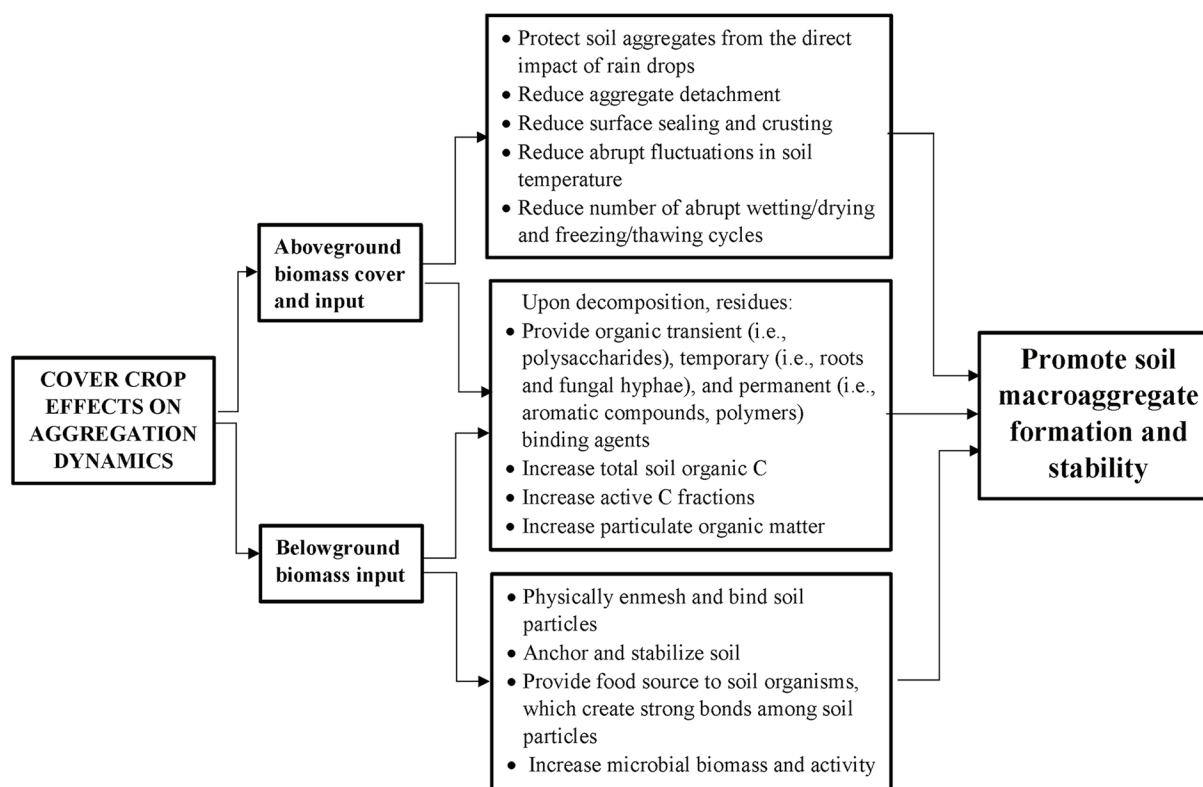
COVER CROP EFFECTS ON AGGREGATION DYNAMICS

Aboveground biomass cover and input

Belowground biomass input

• Protect soil aggregates from the direct impact of rain drops
• Reduce aggregate detachment
• Reduce surface sealing and crusting
• Reduce abrupt fluctuations in soil temperature
• Reduce number of abrupt wetting/drying and freezing/thawing cycles

Upon decomposition, residues:
• Provide organic transient (i.e., polysaccharides), temporary (i.e., roots and fungal hyphae), and permanent (i.e., aromatic compounds, polymers) binding agents
• Increase total soil organic C
• Increase active C fractions
• Increase particulate organic matter

• Physically enmesh and bind soil particles
• Anchor and stabilize soil
• Provide food source to soil organisms, which create strong bonds among soil particles
• Increase microbial biomass and activity

Promote soil macroaggregate formation and stability